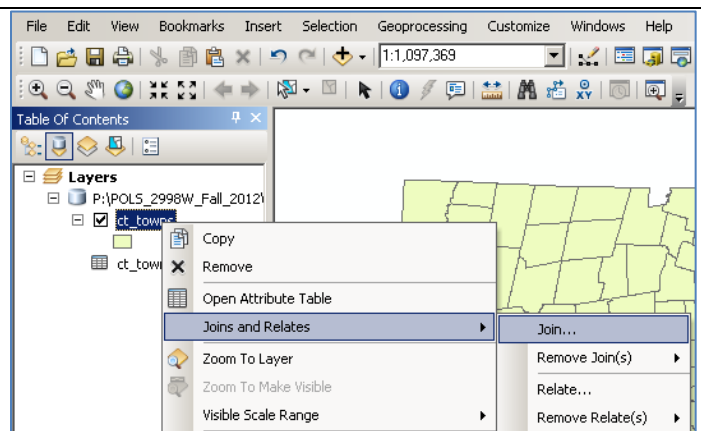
File Edit View Bookmarks Insert Selection Geoprocessing Customize Windows Help

1:1,097,369

Table Of Contents

Layers

P:\POLS_2998W_Fall_2012\

ct_towns

ct_towi

Copy

Remove

Open Attribute Table

Joins and Relates

Zoom To Layer

Zoom To Make Visible

Visible Scale Range

Join...

Remove Join(s)

Relate...

Remove Relate(s)